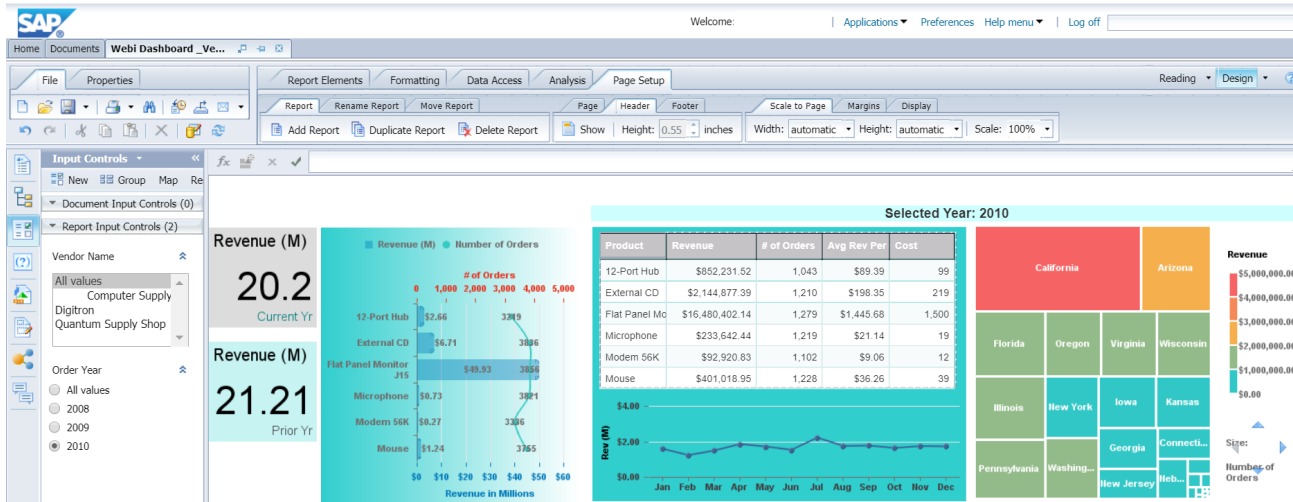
SAP

Welcome: | Applications | Preferences | Help menu | Log off

Home | Documents | Webi Dashboard _Ve...

File | Properties

Report Elements | Formatting | Data Access | Analysis | Page Setup

Reading | Design

Report | Rename Report | Move Report
Add Report | Duplicate Report | Delete Report

Page | Header | Footer
Show | Height: 0.55 inches

Scale to Page | Margins | Display
Width: automatic | Height: automatic | Scale: 100%

Input Controls

New | Group | Map | Re

Document Input Controls (0)

Report Input Controls (2)

Vendor Name

All values
Computer Supply
Digitron
Quantum Supply Shop

Order Year

All values
2008
2009
2010

Revenue (M)
20.2
Current Yr

Revenue (M)
21.21
Prior Yr

Revenue (M) Number of Orders

# of Orders
0 1,000 2,000 3,000 4,000 5,000

12-Port Hub $2.66 3819
External CD $6.71 3836
Flat Panel Monitor J15 $49.93 3856
Microphone $0.73 3821
Modem 56K $0.27 3336
Mouse $1.24 3765

$0 $10 $20 $30 $40 $50 $60
Revenue in Millions

Selected Year: 2010

| Product | Revenue | # of Orders | Avg Rev Per | Cost |
|---|---|---|---|---|
| 12-Port Hub | $852,231.52 | 1,043 | $89.39 | 99 |
| External CD | $2,144,877.39 | 1,210 | $198.35 | 219 |
| Flat Panel Mo | $16,480,402.14 | 1,279 | $1,445.68 | 1,500 |
| Microphone | $233,642.44 | 1,219 | $21.14 | 19 |
| Modem 56K | $92,920.83 | 1,102 | $9.06 | 12 |
| Mouse | $401,018.95 | 1,228 | $36.26 | 39 |

Rev (M)
$4.00
$2.00
$0.00
Jan Feb Mar Apr May Jun Jul Aug Sep Oct Nov Dec

California
Arizona
Florida
Oregon
Virginia
Wisconsin
Illinois
New York
Iowa
Kansas
Georgia
Connecti...
Pennsylvania
Washing...
Neb...
New Jersey

Revenue
$5,000,000.00
$4,000,000.00
$3,000,000.00
$2,000,000.00
$1,000,000.00
$0.00

Size:
Number of Orders